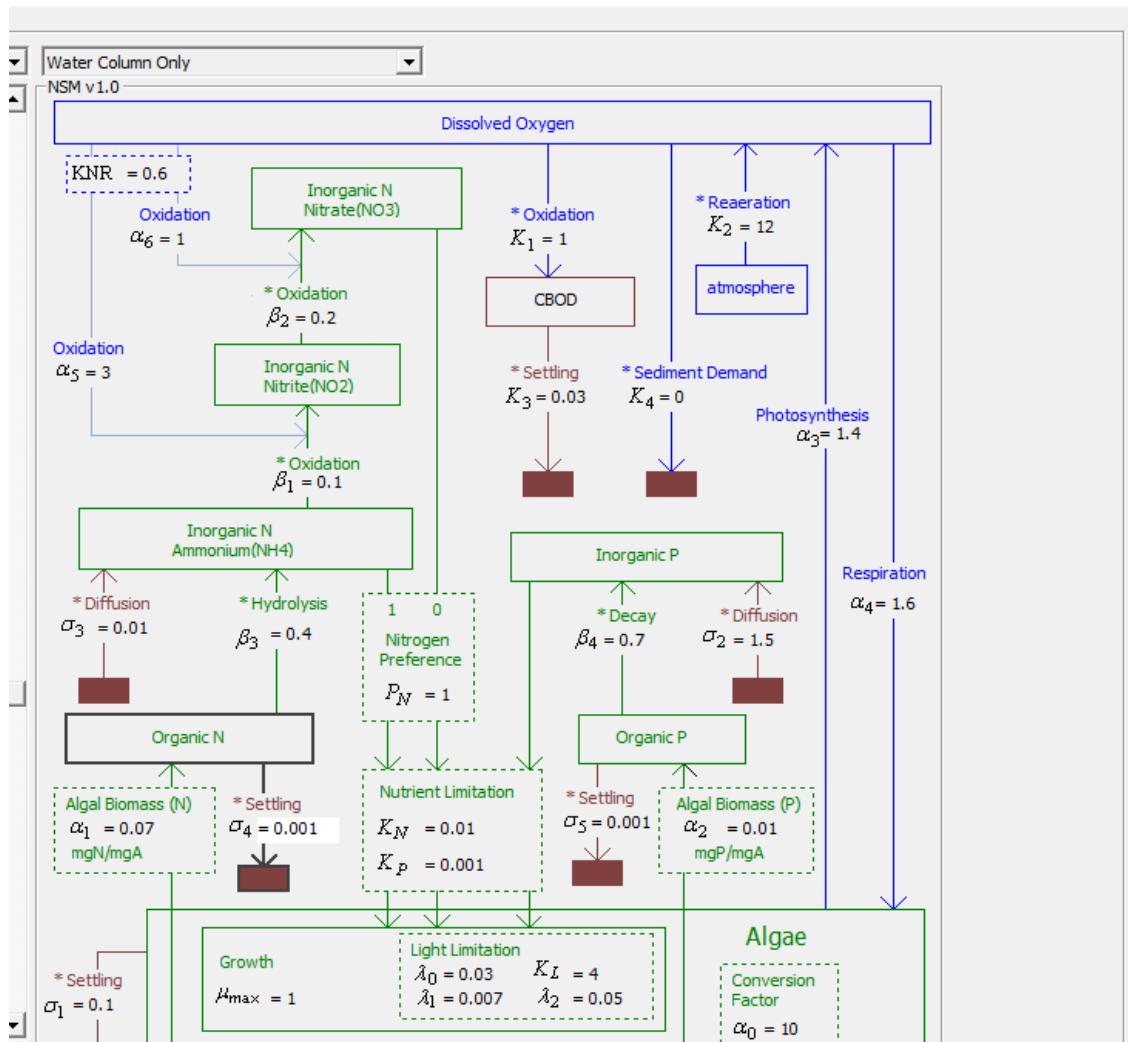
Water Column Only

NSM v1.0

Dissolved Oxygen

$KNR = 0.6$

Inorganic N
Nitrate(NO3)

Oxidation
$\alpha_6 = 1$

* Oxidation
$K_1 = 1$

* Reaeration
$K_2 = 12$

atmosphere

CBOD

* Oxidation
$\beta_2 = 0.2$

Oxidation
$\alpha_5 = 3$

Inorganic N
Nitrite(NO2)

* Settling
$K_3 = 0.03$

* Sediment Demand
$K_4 = 0$

Photosynthesis
$\alpha_3 = 1.4$

* Oxidation
$\beta_1 = 0.1$

Inorganic N
Ammonium(NH4)

Inorganic P

Respiration
$\alpha_4 = 1.6$

* Diffusion
$\sigma_3 = 0.01$

* Hydrolysis
$\beta_3 = 0.4$

1 0
Nitrogen
Preference
$P_N = 1$

* Decay
$\beta_4 = 0.7$

* Diffusion
$\sigma_2 = 1.5$

Organic N

Organic P

Algal Biomass (N)
$\alpha_1 = 0.07$
mgN/mgA

* Settling
$\sigma_4 = 0.001$

Nutrient Limitation
$K_N = 0.01$
$K_P = 0.001$

* Settling
$\sigma_5 = 0.001$

Algal Biomass (P)
$\alpha_2 = 0.01$
mgP/mgA

Algae

* Settling
$\sigma_1 = 0.1$

Growth
$\mu_{max} = 1$

Light Limitation
$\lambda_0 = 0.03$ $K_L = 4$
$\lambda_1 = 0.007$ $\lambda_2 = 0.05$

Conversion
Factor
$\alpha_0 = 10$